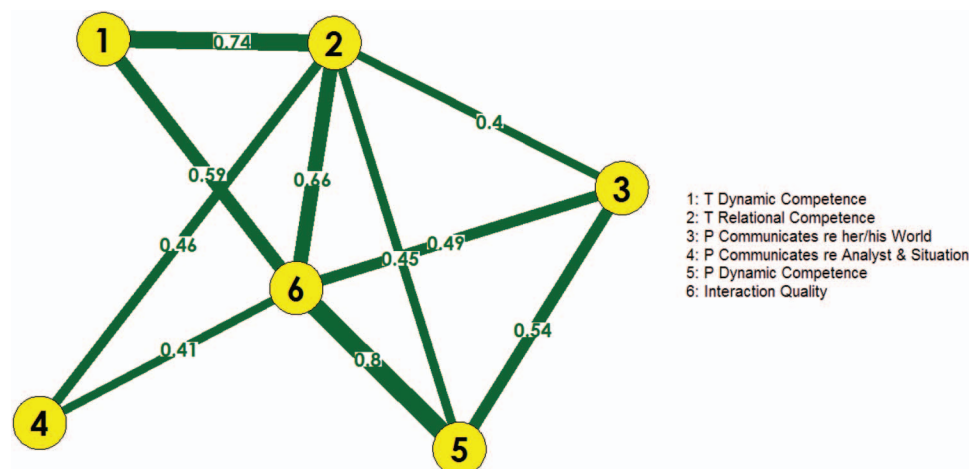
1
0.74
2
0.4
0.59
0.66
3
0.46
0.49
0.45
6
0.41
0.8
0.54
4
5

1: T Dynamic Competence
2: T Relational Competence
3: P Communicates re her/his World
4: P Communicates re Analyst & Situation
5: P Dynamic Competence
6: Interaction Quality